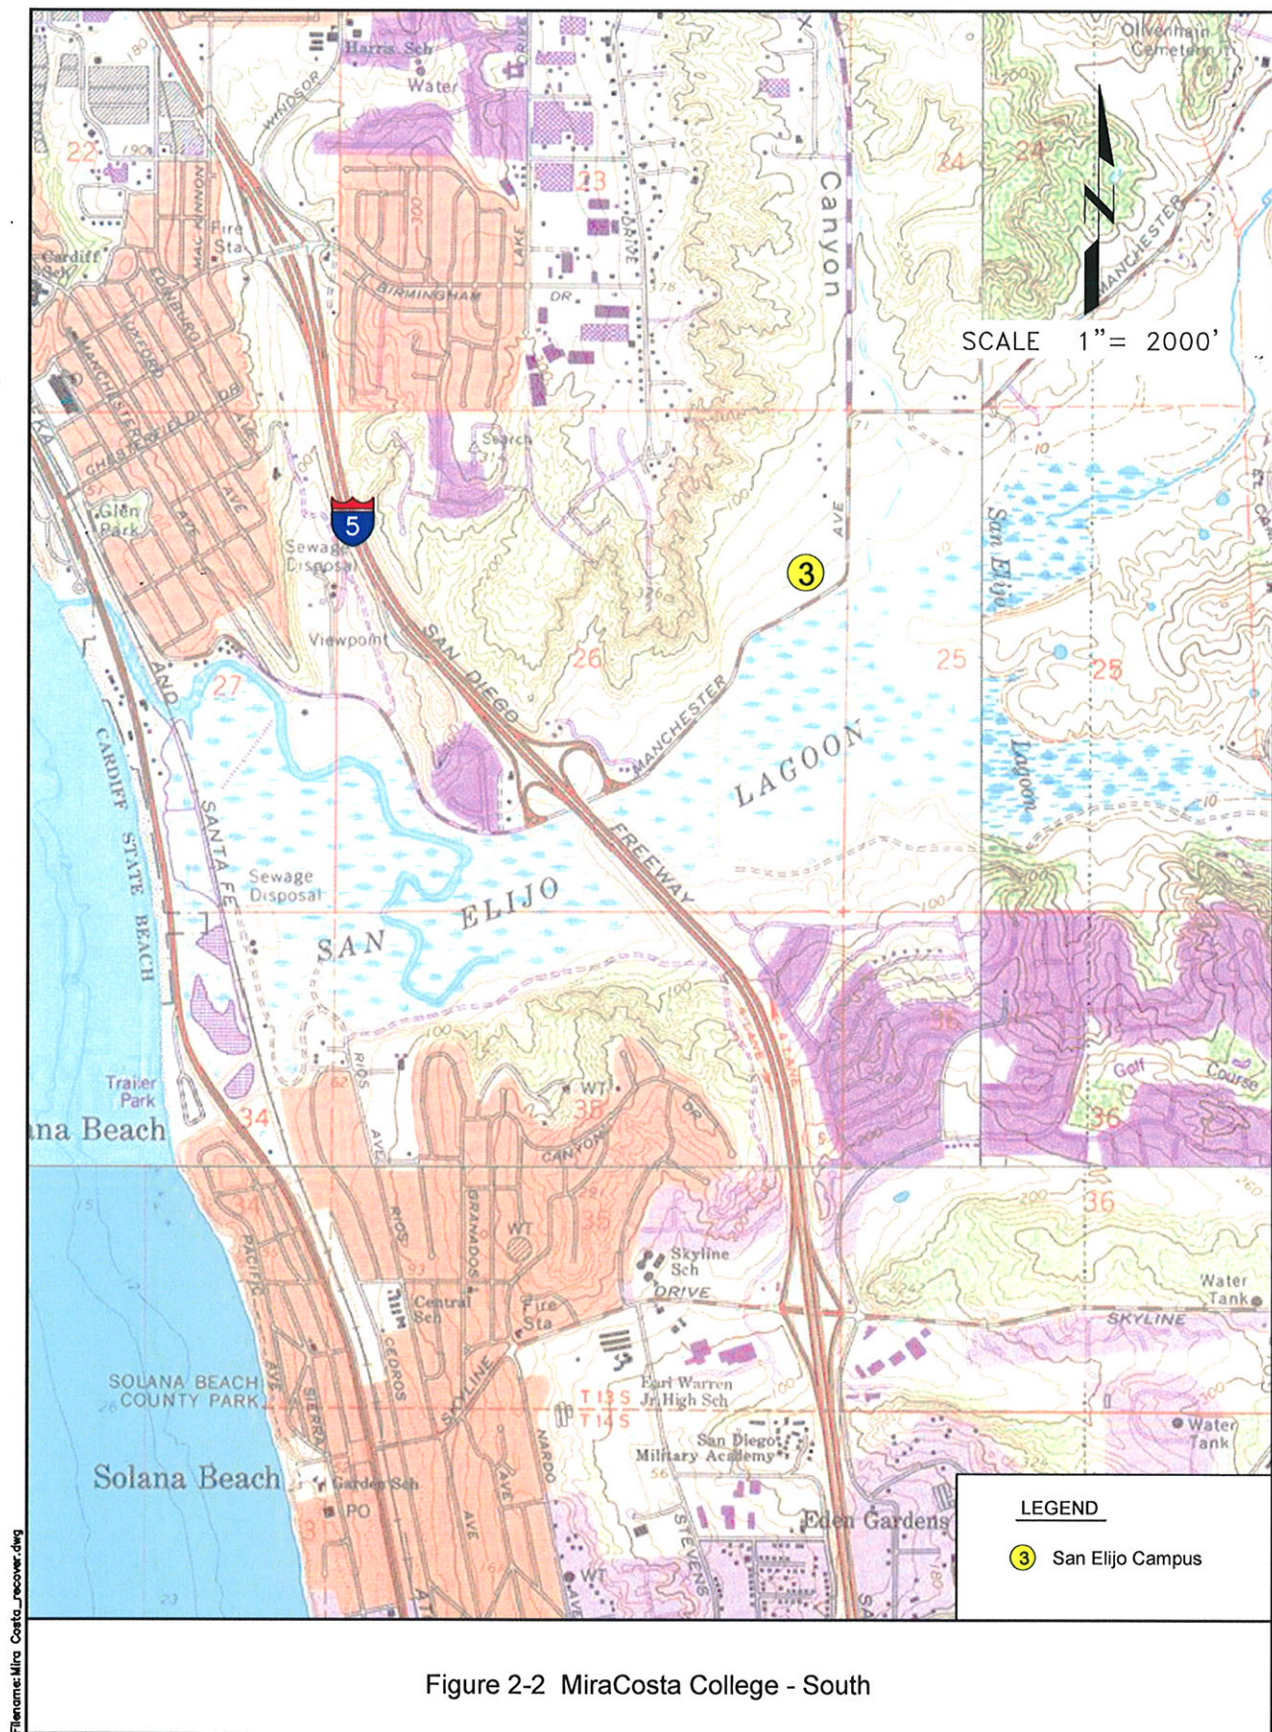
Harris Sch
Water
WINDSOR
22
23
24
24
Canyon
Olivenhain Cemetery
MANCHESTER
SCALE 1"= 2000'
Fire Sta
Cardiff Sch
MACKINNON
EDINBURG
OXFORD
BIRMINGHAM
DR
LAKE
DRIVE
MANCHESTER
CHESTERFIELD
DR
AVE
AVE
Search
Glen Park
5
Sewage Disposal
AVE
3
San Elijo
Viewpoint
SAN DIEGO
26
25
25
27
MANCHESTER
LAGOON
Lagoon
CARDIFF STATE BEACH
SANTA FE
FREEWAY
Sewage Disposal
SAN
ELIJO
Trailer Park
na Beach
34
RIOS
AVE
WT
35
DR
CANYON
Golf
Course
36
36
RIOS
GRANADOS
WT
35
PACIFIC
Central Sch
Fire Sta
Skyline Sch
DRIVE
Water Tank
SKYLINE
CEDROS
SKYLINE
T13S
T14S
Earl Warren Jr High Sch
SOLANA BEACH COUNTY PARK
SIERRA
NARDO
San Diego Military Academy
Water Tank
Solana Beach
Garden Sch
PO
AVE
AVE
STEVENS
WT
Eden Gardens
LEGEND
3 San Elijo Campus
Filename:Mira Costa_recover.dwg
Figure 2-2 MiraCosta College - South